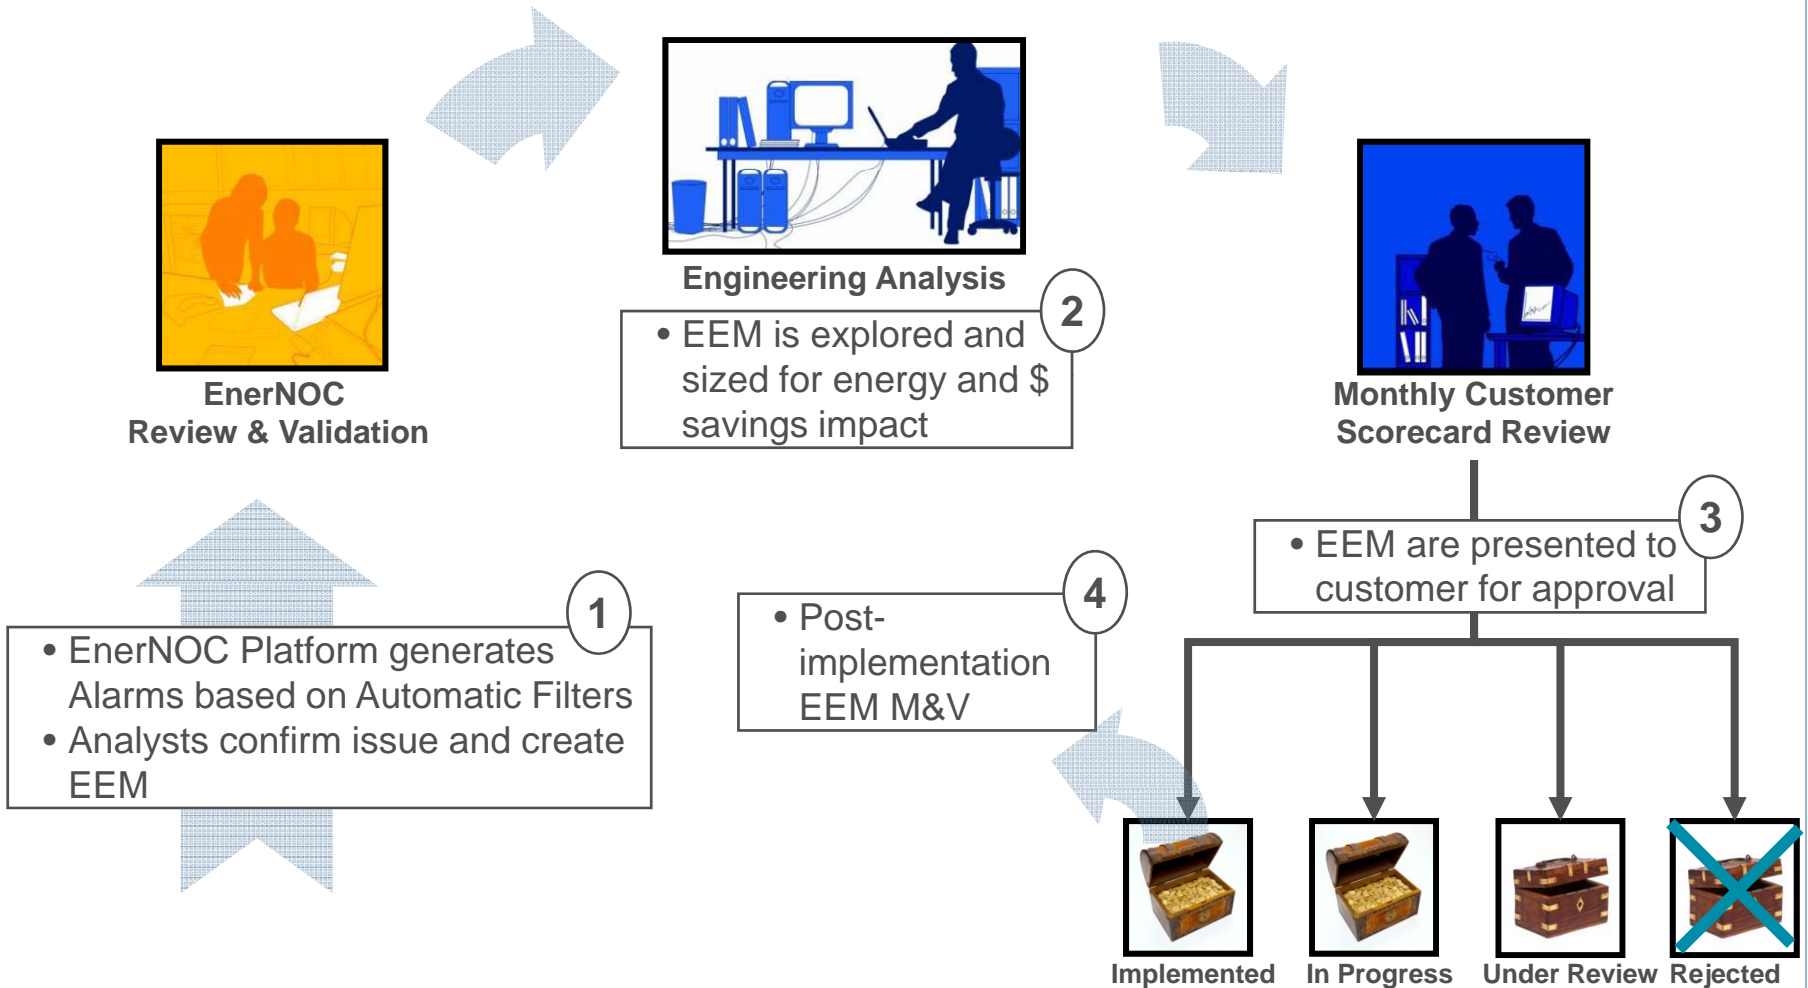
EnerNOC
Review & Validation

Engineering Analysis

2

• EEM is explored and sized for energy and $ savings impact

Monthly Customer
Scorecard Review

3

• EEM are presented to customer for approval

1

• EnerNOC Platform generates Alarms based on Automatic Filters
• Analysts confirm issue and create EEM

4

• Post-implementation EEM M&V

Implemented
In Progress
Under Review
Rejected